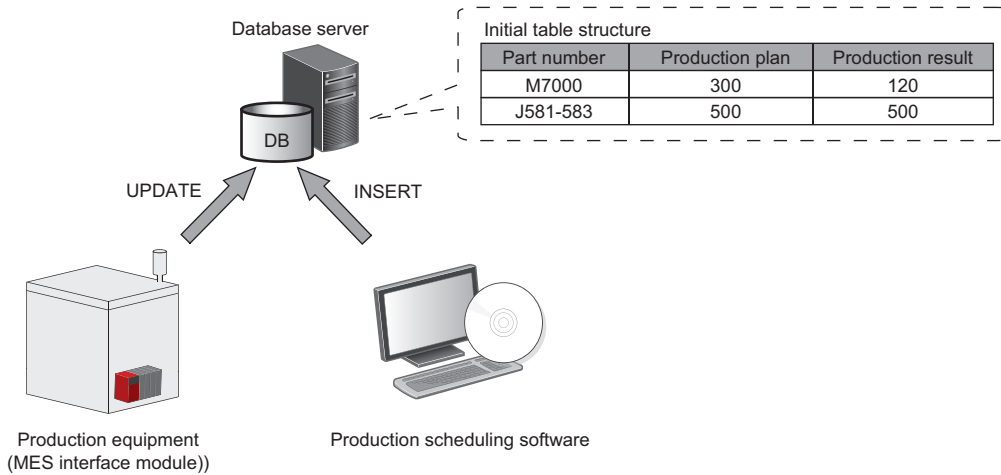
Database server

Initial table structure

| Part number | Production plan | Production result |
|---|---|---|
| M7000 | 300 | 120 |
| J581-583 | 500 | 500 |

DB

UPDATE

INSERT

Production equipment (MES interface module))

Production scheduling software